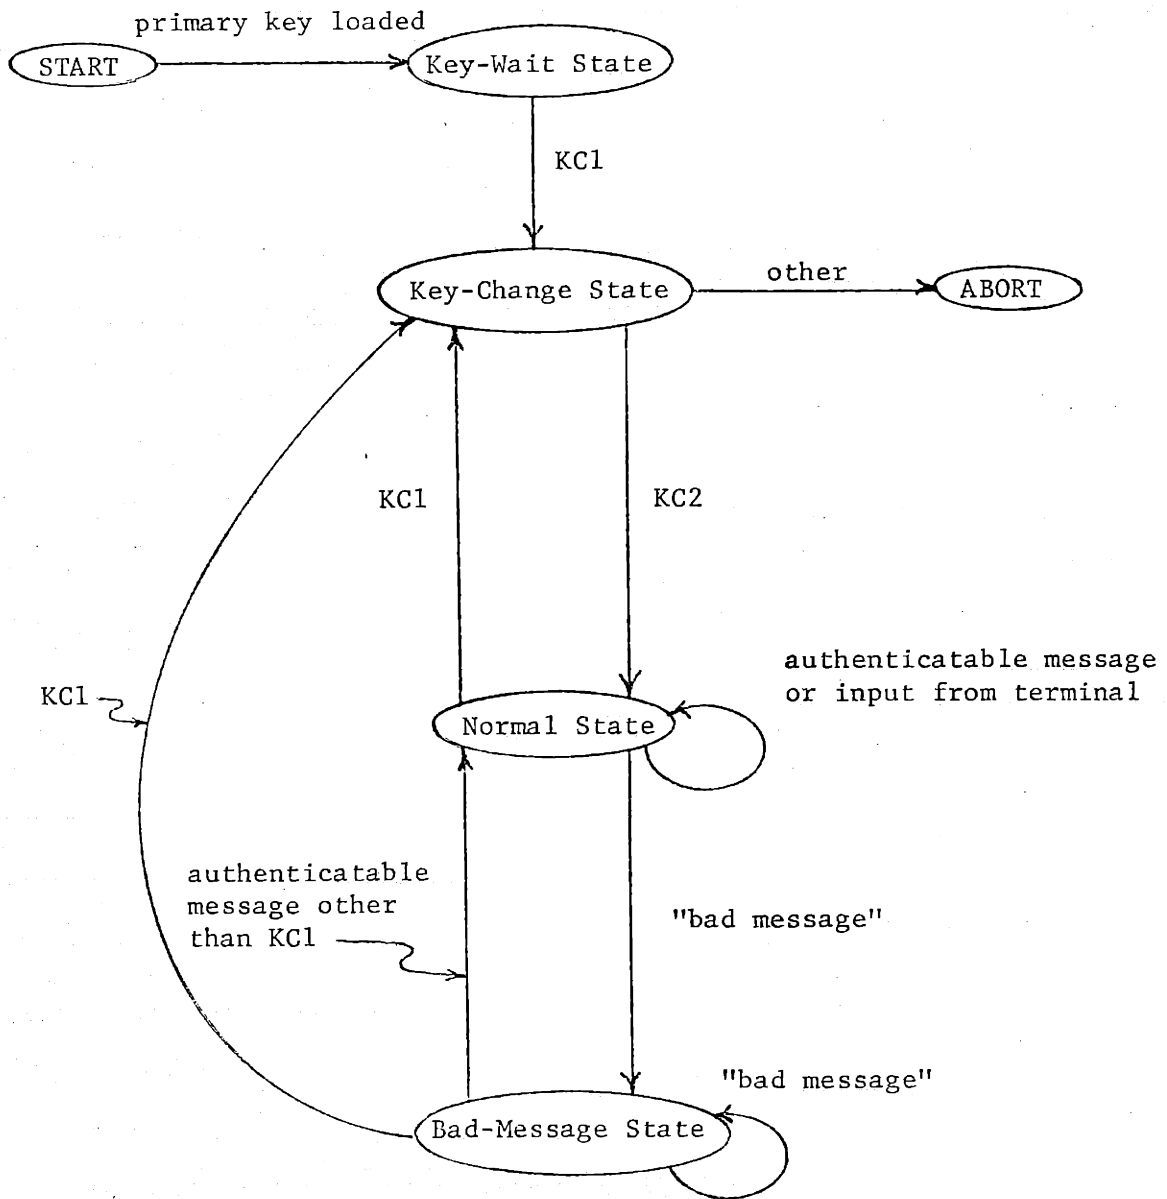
primary key loaded

START

Key-Wait State

KC1

Key-Change State

other

ABORT

KC1

KC2

authenticatable message or input from terminal

KC1

Normal State

authenticatable message other than KC1

"bad message"

"bad message"

Bad-Message State